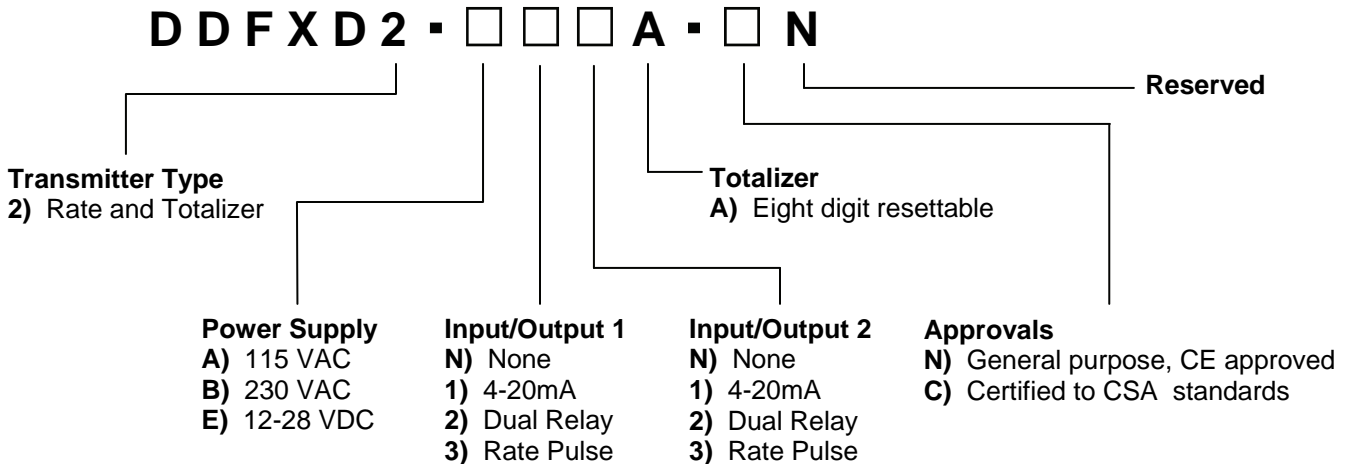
D D F X D 2 ▪ □ □ □ A ▪ □ N

Reserved

Transmitter Type
2) Rate and Totalizer

Totalizer
A) Eight digit resettable

Power Supply
A) 115 VAC
B) 230 VAC
E) 12-28 VDC

Input/Output 1
N) None
1) 4-20mA
2) Dual Relay
3) Rate Pulse

Input/Output 2
N) None
1) 4-20mA
2) Dual Relay
3) Rate Pulse

Approvals
N) General purpose, CE approved
C) Certified to CSA standards